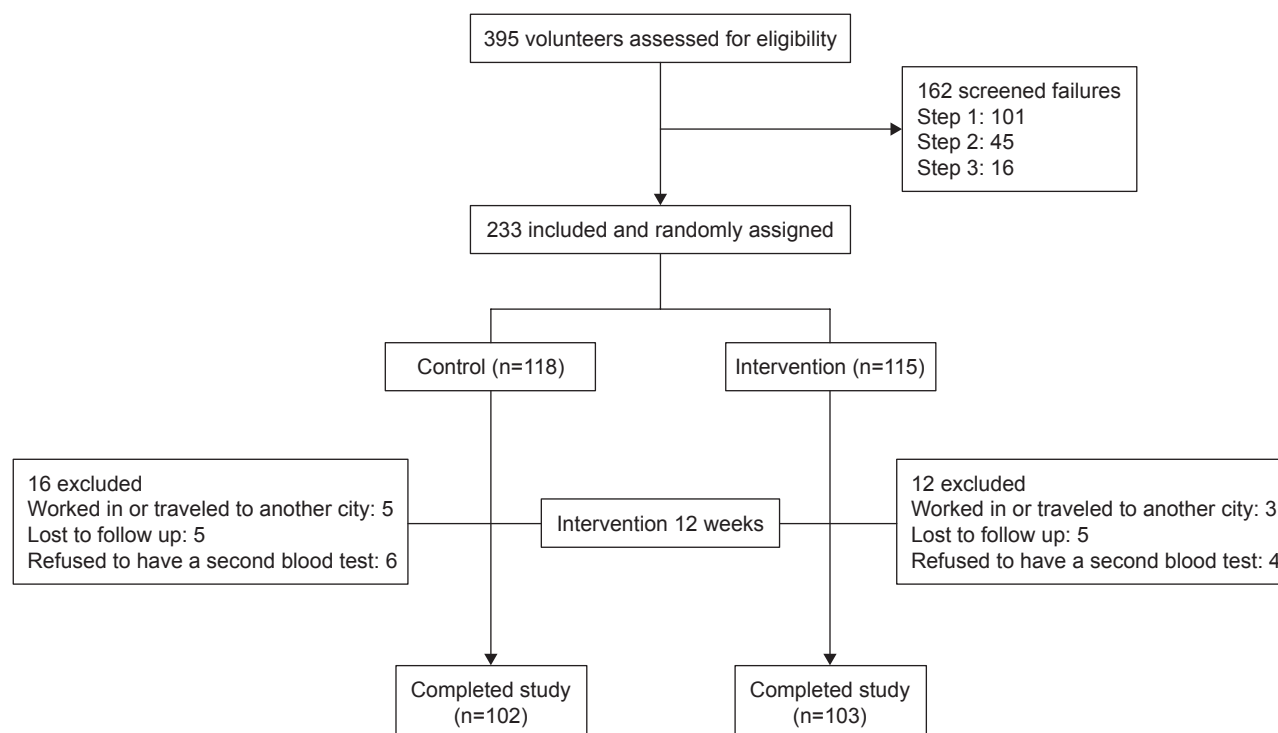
395 volunteers assessed for eligibility

162 screened failures
Step 1: 101
Step 2: 45
Step 3: 16

233 included and randomly assigned

Control (n=118)

Intervention (n=115)

16 excluded
Worked in or traveled to another city: 5
Lost to follow up: 5
Refused to have a second blood test: 6

Intervention 12 weeks

12 excluded
Worked in or traveled to another city: 3
Lost to follow up: 5
Refused to have a second blood test: 4

Completed study (n=102)

Completed study (n=103)